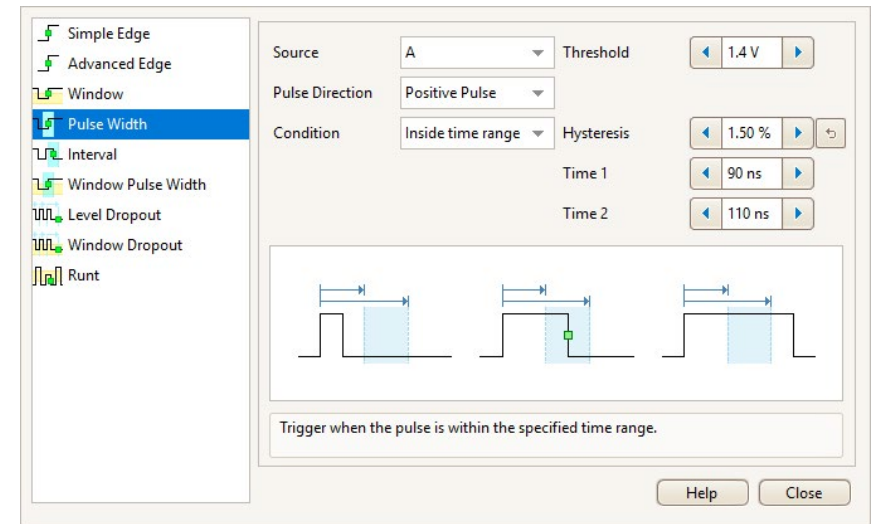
Simple Edge
Advanced Edge
Window
Pulse Width
Interval
Window Pulse Width
Level Dropout
Window Dropout
Runt

Source
A
Threshold
1.4 V
Pulse Direction
Positive Pulse
Condition
Inside time range
Hysteresis
1.50 %
Time 1
90 ns
Time 2
110 ns

Trigger when the pulse is within the specified time range.

Help
Close